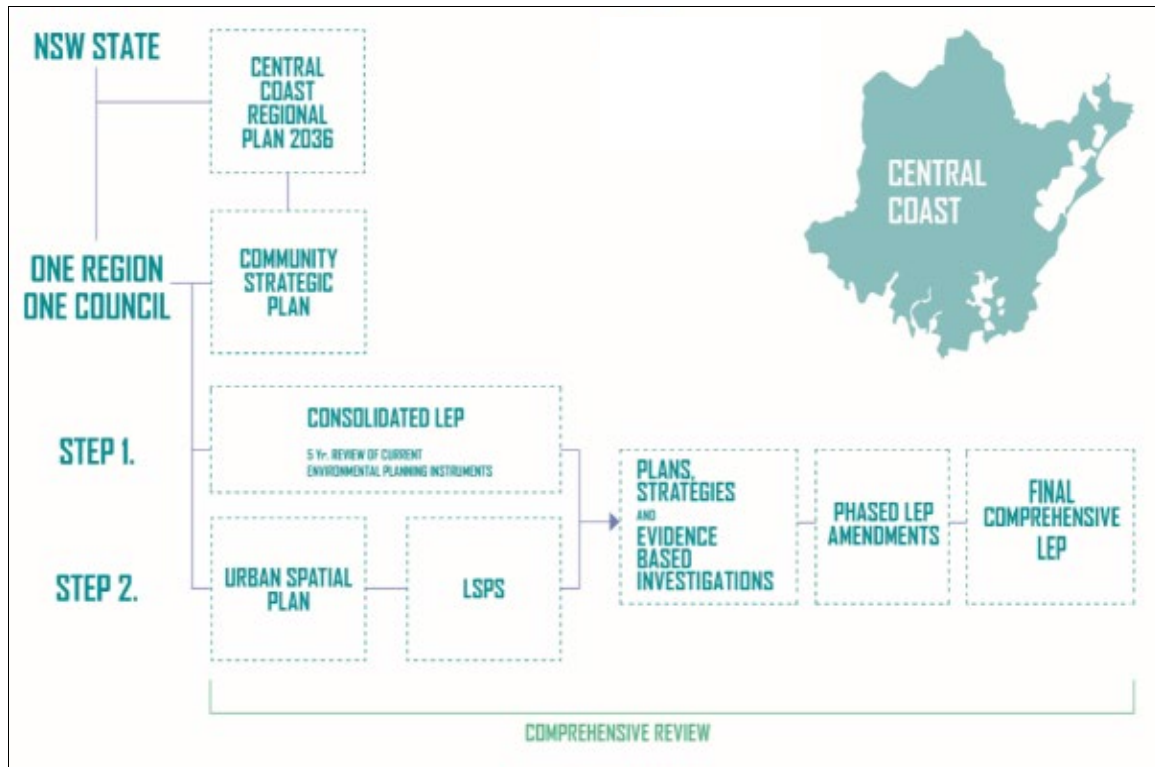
NSW STATE

CENTRAL COAST REGIONAL PLAN 2036

CENTRAL COAST

ONE REGION ONE COUNCIL

COMMUNITY STRATEGIC PLAN

STEP 1.

CONSOLIDATED LEP

5 Yr. REVIEW OF CURRENT ENVIRONMENTAL PLANNING INSTRUMENTS

STEP 2.

URBAN SPATIAL PLAN

LSPS

PLANS, STRATEGIES AND EVIDENCE BASED INVESTIGATIONS

PHASED LEP AMENDMENTS

FINAL COMPREHENSIVE LEP

COMPREHENSIVE REVIEW